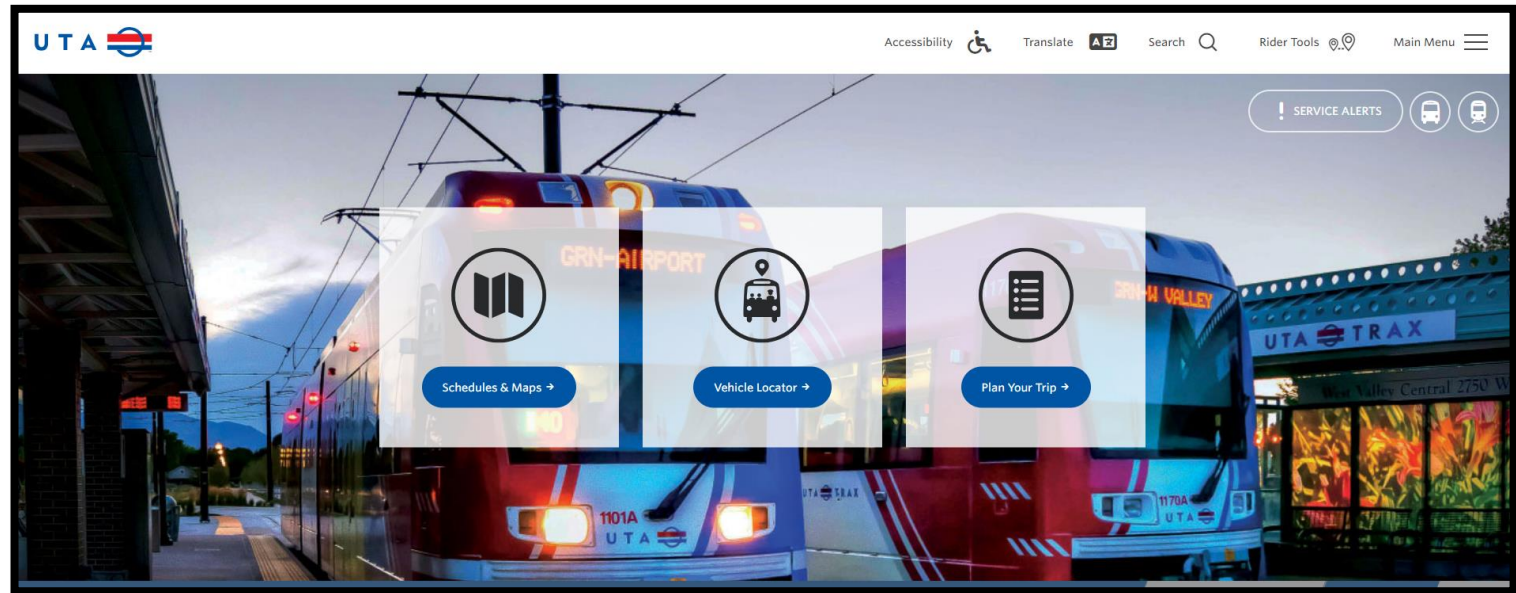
UTA

Accessibility Translate Search Rider Tools Main Menu

! SERVICE ALERTS

GRN-AIRPORT

GRN-W VALLEY

UTA TRAX

West Valley Central 2750 W

Schedules & Maps →

Vehicle Locator →

Plan Your Trip →

1101A
UTA

1170A
UTA

UTA TRAX